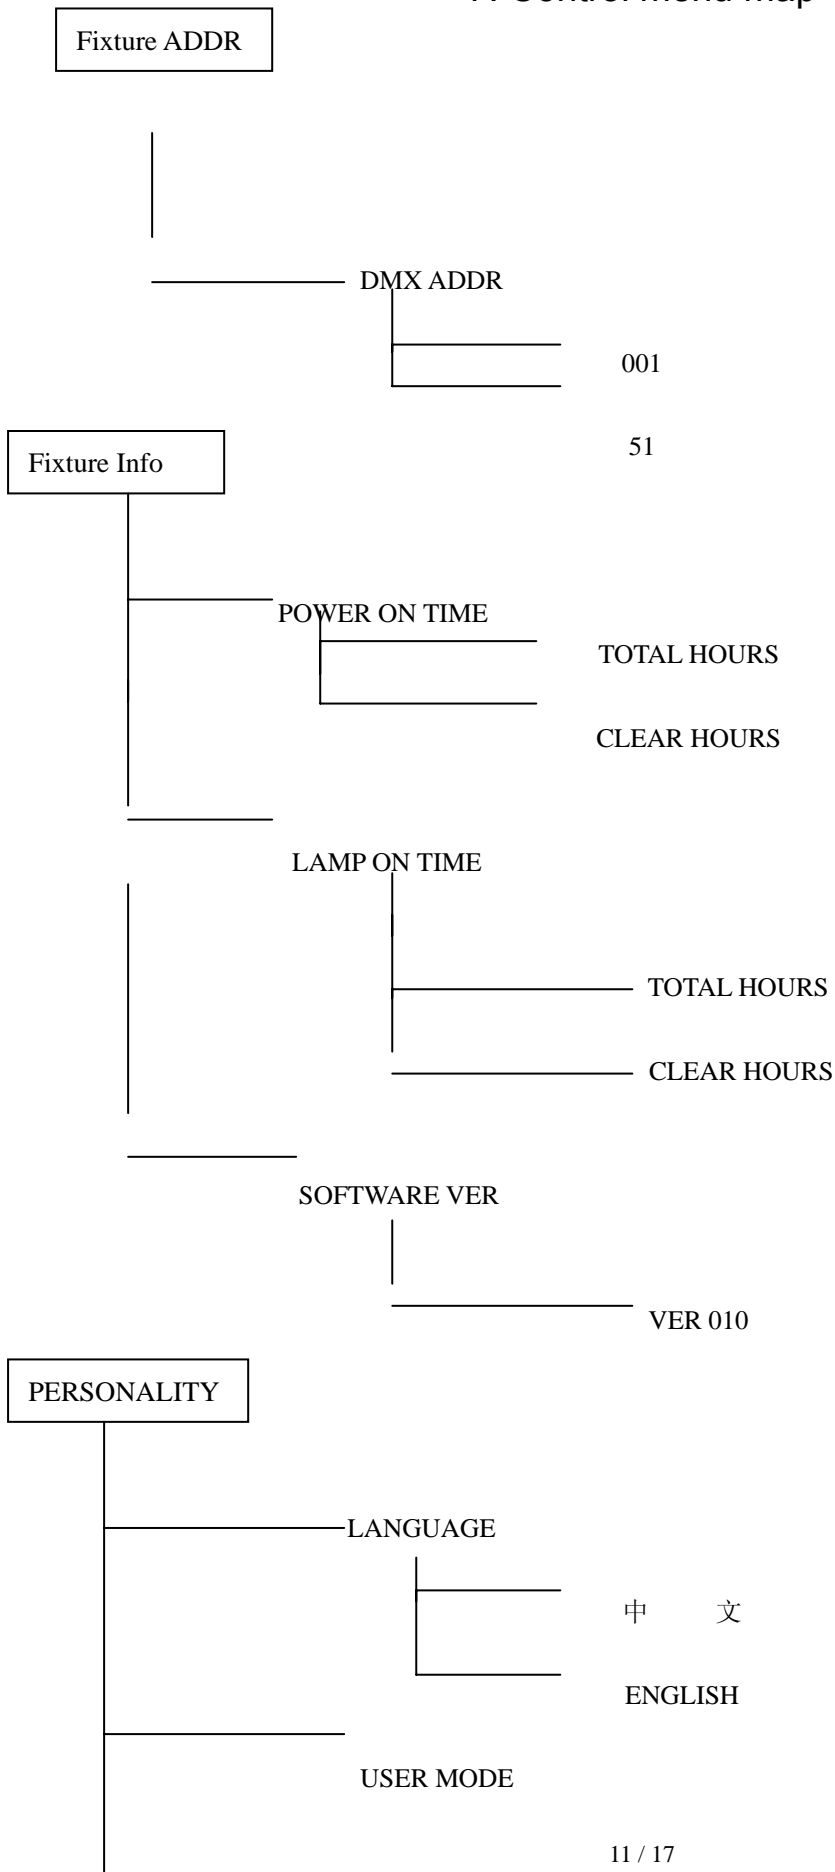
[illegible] Control Menu Map

Fixture ADDR

DMX ADDR

001

51

Fixture Info

POWER ON TIME

TOTAL HOURS

CLEAR HOURS

LAMP ON TIME

TOTAL HOURS

CLEAR HOURS

SOFTWARE VER

VER 010

PERSONALITY

LANGUAGE

中 文

ENGLISH

USER MODE

11 / 17